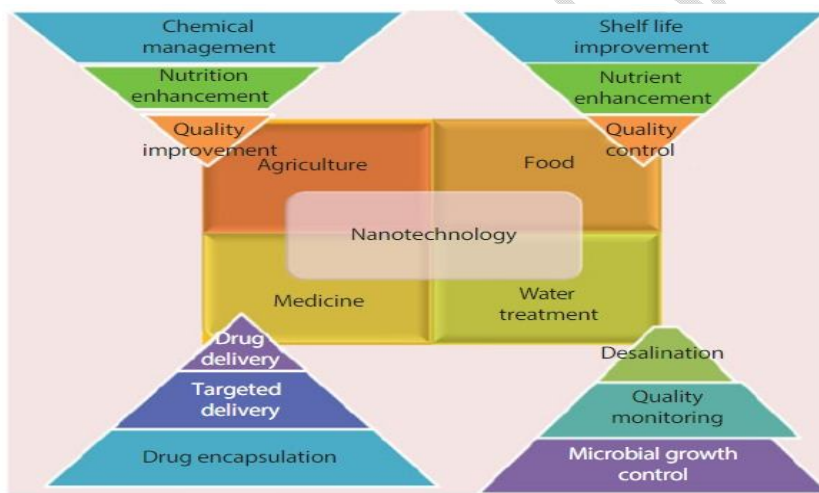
Chemical management

Nutrition enhancement

Quality improvement

Shelf life improvement

Nutrient enhancement

Quality control

Agriculture

Food

Nanotechnology

Medicine

Water treatment

Drug delivery

Targeted delivery

Drug encapsulation

Desalination

Quality monitoring

Microbial growth control